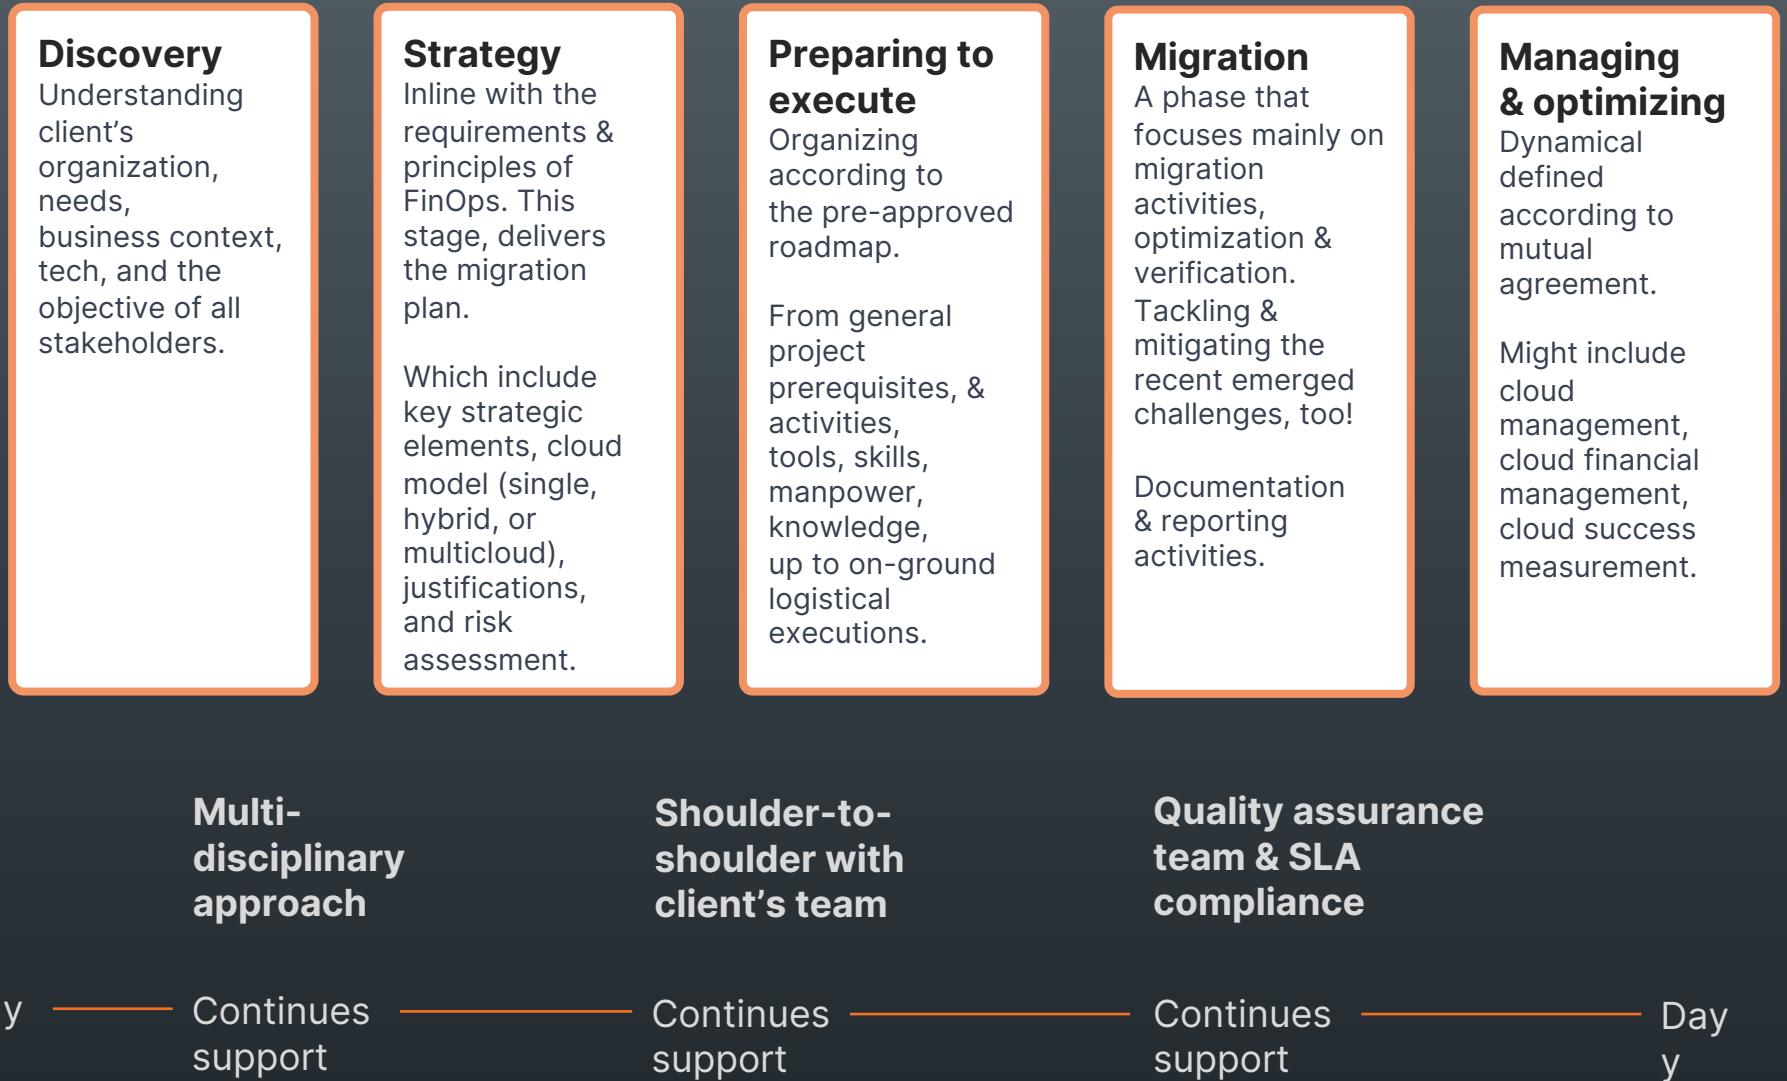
Discovery
Understanding client's organization, needs, business context, tech, and the objective of all stakeholders.

Strategy
Inline with the requirements & principles of FinOps. This stage, delivers the migration plan.

Which include key strategic elements, cloud model (single, hybrid, or multicloud), justifications, and risk assessment.

Preparing to execute
Organizing according to the pre-approved roadmap.

From general project prerequisites, & activities, tools, skills, manpower, knowledge, up to on-ground logistical executions.

Migration
A phase that focuses mainly on migration activities, optimization & verification. Tackling & mitigating the recent emerged challenges, too!

Documentation & reporting activities.

Managing & optimizing
Dynamical defined according to mutual agreement.

Might include cloud management, cloud financial management, cloud success measurement.

Multi-disciplinary approach

Shoulder-to-shoulder with client's team

Quality assurance team & SLA compliance

y Continues support Continues support Continues support Day y